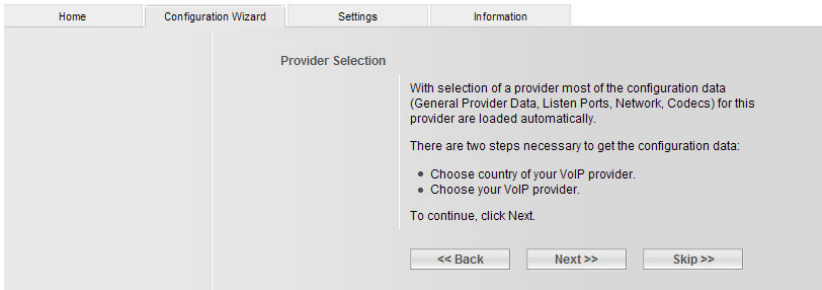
Home | Configuration Wizard | Settings | Information

Provider Selection

With selection of a provider most of the configuration data (General Provider Data, Listen Ports, Network, Codecs) for this provider are loaded automatically.

There are two steps necessary to get the configuration data:

- Choose country of your VoIP provider.
- Choose your VoIP provider.

To continue, click Next.

<< Back | Next >> | Skip >>